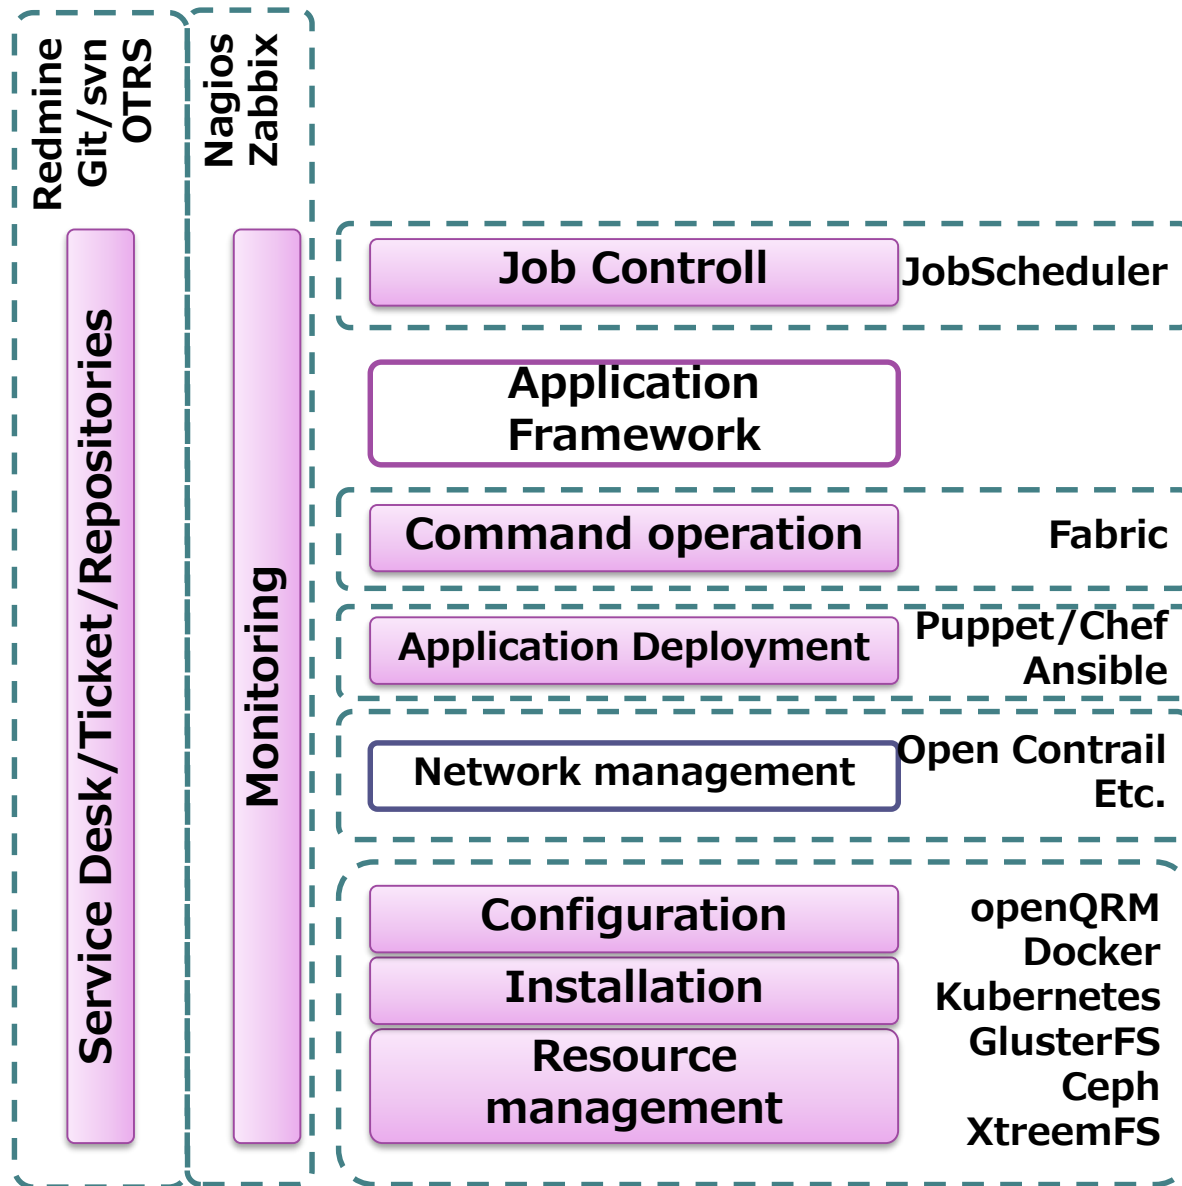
Redmine
Git/svn
OTRS

Service Desk/Ticket/Repositories

Nagios
Zabbix

Monitoring

Job Controll

JobScheduler

Application Framework

Command operation

Fabric

Application Deployment

Puppet/Chef
Ansible

Network management

Open Contrail
Etc.

Configuration

Installation

Resource management

openQRM
Docker
Kubernetes
GlusterFS
Ceph
XtreemFS